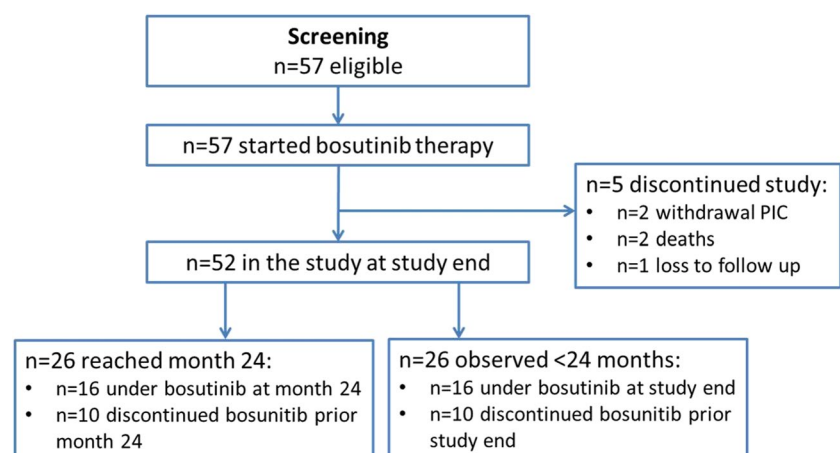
**Screening**
n=57 eligible

n=57 started bosutinib therapy

n=5 discontinued study:
- n=2 withdrawal PIC
- n=2 deaths
- n=1 loss to follow up

n=52 in the study at study end

n=26 reached month 24:
- n=16 under bosutinib at month 24
- n=10 discontinued bosunitib prior month 24

n=26 observed <24 months:
- n=16 under bosutinib at study end
- n=10 discontinued bosunitib prior study end